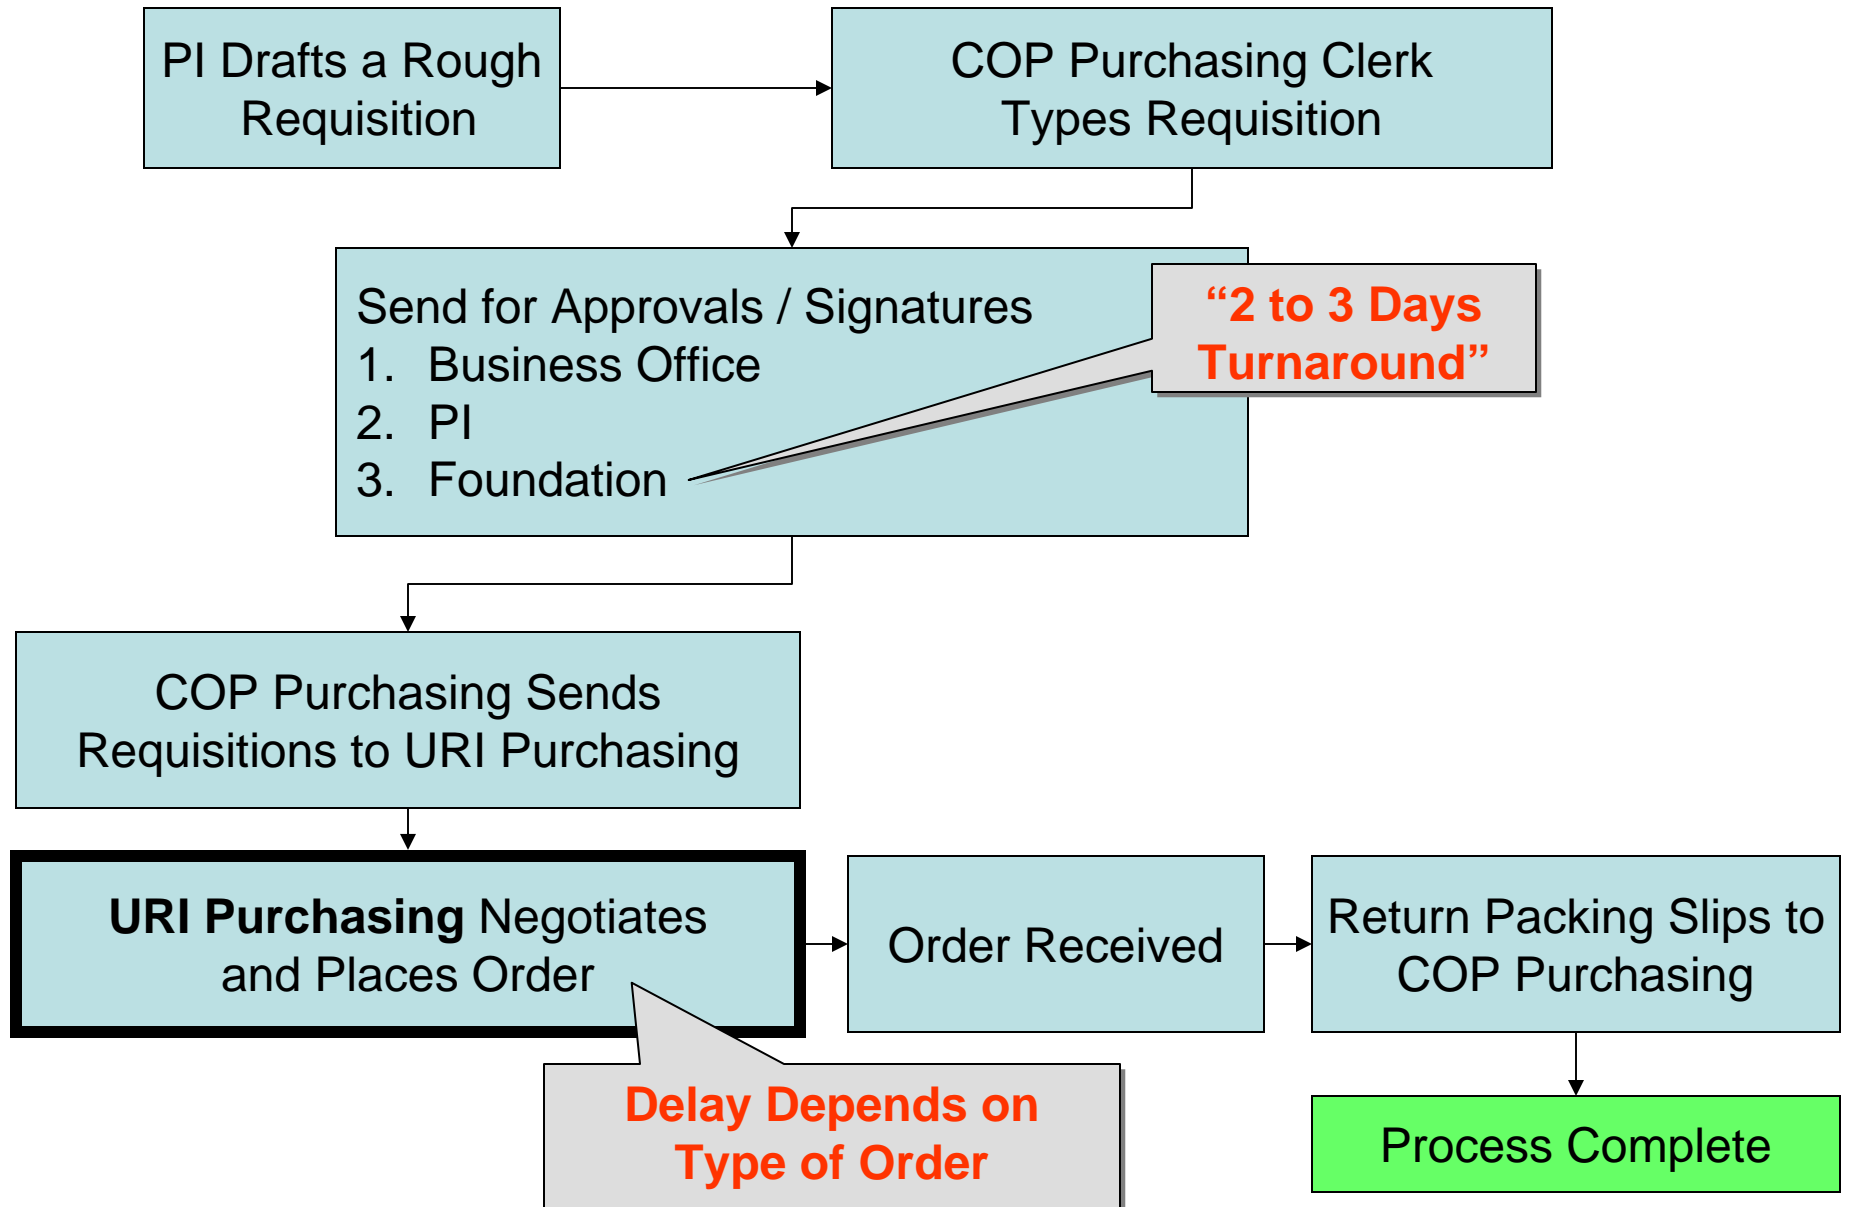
PI Drafts a Rough Requisition

COP Purchasing Clerk Types Requisition

Send for Approvals / Signatures
1. Business Office
2. PI
3. Foundation

"2 to 3 Days Turnaround"

COP Purchasing Sends Requisitions to URI Purchasing

**URI Purchasing** Negotiates and Places Order

Delay Depends on Type of Order

Order Received

Return Packing Slips to COP Purchasing

Process Complete